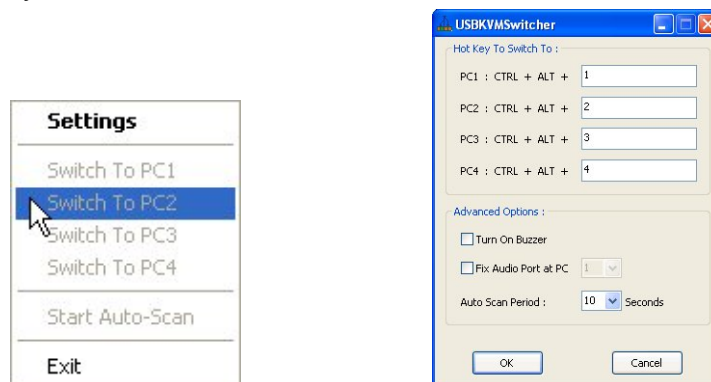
Settings

Switch To PC1

Switch To PC2

Switch To PC3

Switch To PC4

Start Auto-Scan

Exit

USBKVMSwitcher

Hot Key To Switch To :

PC1 : CTRL + ALT + 1

PC2 : CTRL + ALT + 2

PC3 : CTRL + ALT + 3

PC4 : CTRL + ALT + 4

Advanced Options :

Turn On Buzzer

Fix Audio Port at PC 1

Auto Scan Period : 10 Seconds

OK

Cancel